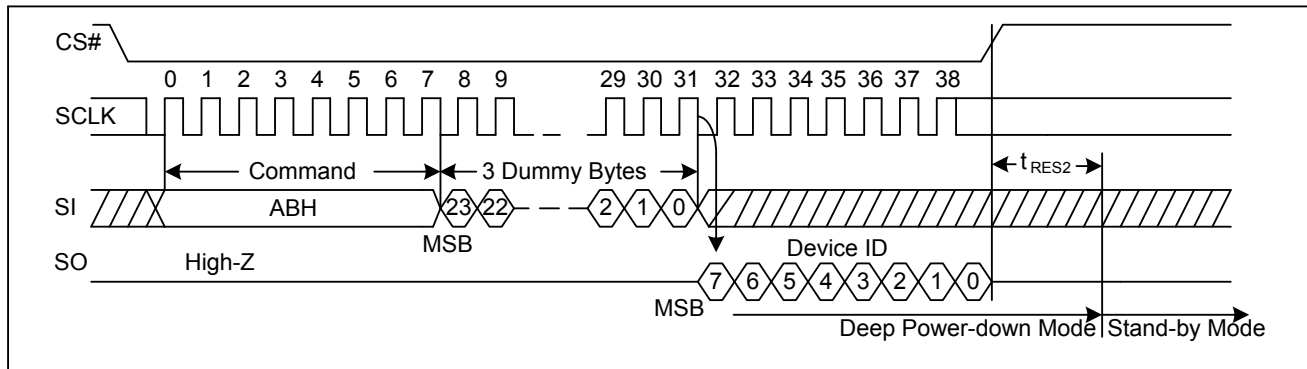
CS#

0 1 2 3 4 5 6 7 8 9 29 30 31 32 33 34 35 36 37 38

SCLK

Command

3 Dummy Bytes

$t_{RES2}$

SI

ABH

23 22 2 1 0

MSB

Device ID

SO

High-Z

7 6 5 4 3 2 1 0

MSB

Deep Power-down Mode

Stand-by Mode